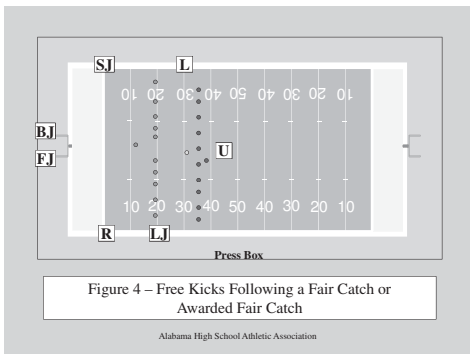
SJ

L

10 20 30 40 50 40 30 20 10

BJ

FJ

U

10 20 30 40 50 40 30 20 10

R

LJ

Press Box

Figure 4 – Free Kicks Following a Fair Catch or Awarded Fair Catch

Alabama High School Athletic Association